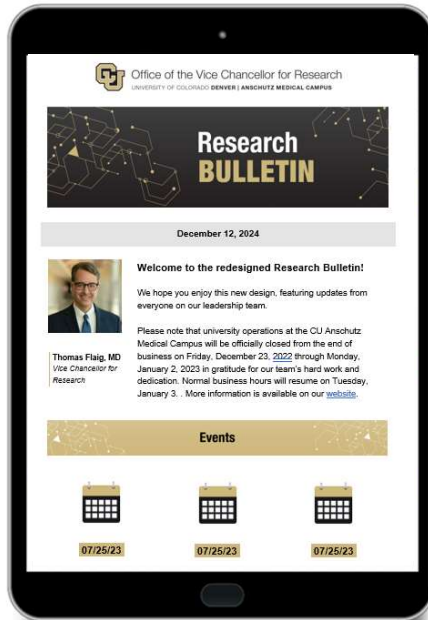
Office of the Vice Chancellor for Research
UNIVERSITY OF COLORADO DENVER | ANSCHUTZ MEDICAL CAMPUS

Research
BULLETIN

December 12, 2024

Welcome to the redesigned Research Bulletin!

We hope you enjoy this new design, featuring updates from everyone on our leadership team.

Please note that university operations at the CU Anschutz Medical Campus will be officially closed from the end of business on Friday, December 23, 2022 through Monday, January 2, 2023 in gratitude for our team's hard work and dedication. Normal business hours will resume on Tuesday, January 3. . More information is available on our website.

Thomas Flaig, MD
Vice Chancellor for Research

Events

07/25/23

07/25/23

07/25/23